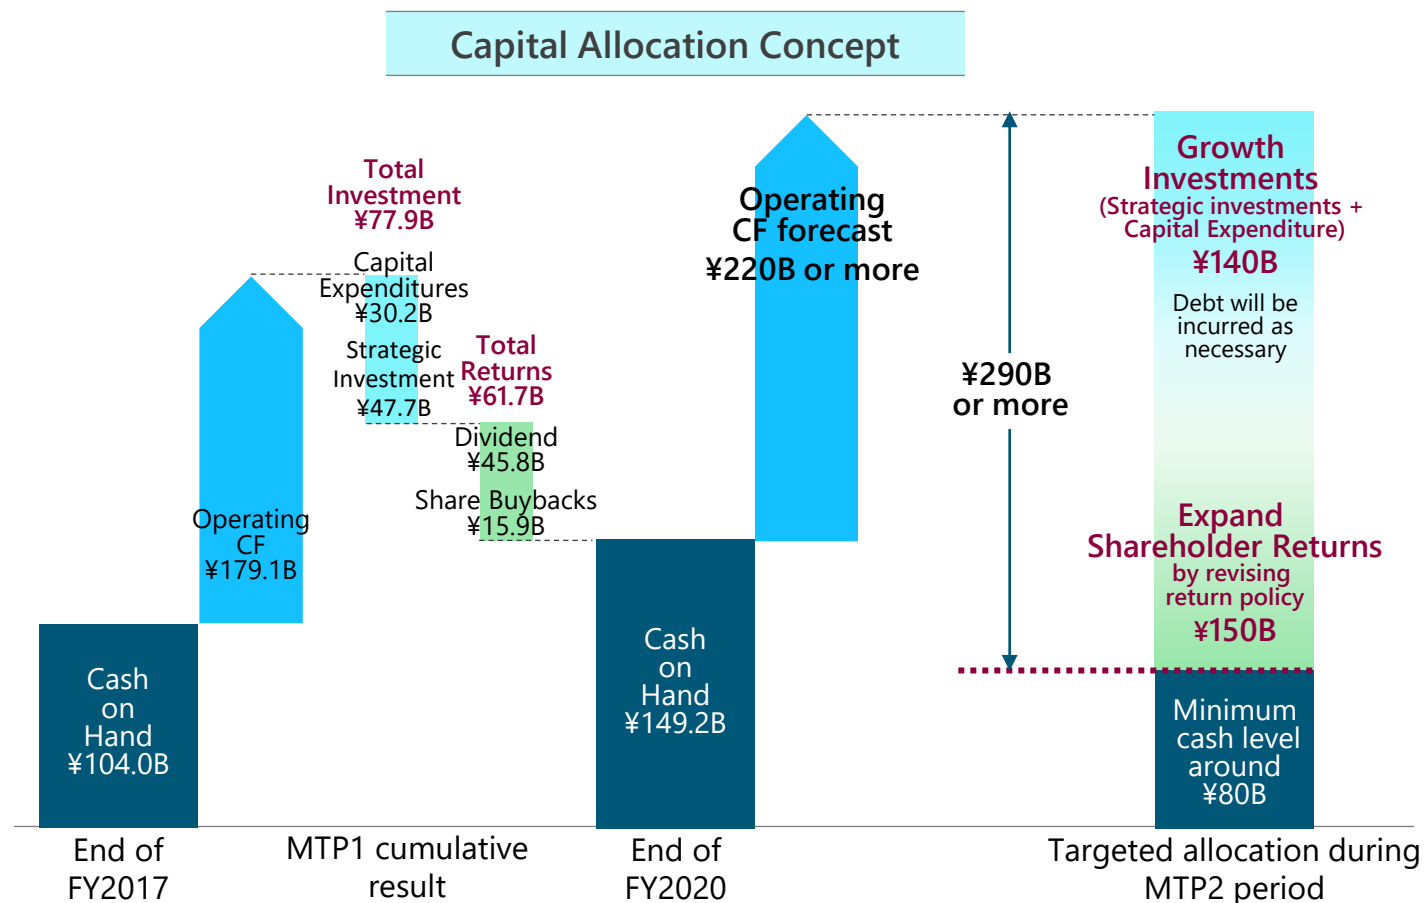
Capital Allocation Concept

Cash on Hand ¥104.0B

Operating CF ¥179.1B

Total Investment ¥77.9B

Capital Expenditures ¥30.2B

Strategic Investment ¥47.7B

Total Returns ¥61.7B

Dividend ¥45.8B

Share Buybacks ¥15.9B

Cash on Hand ¥149.2B

Operating CF forecast ¥220B or more

¥290B or more

Growth Investments (Strategic investments + Capital Expenditure) ¥140B

Debt will be incurred as necessary

Expand Shareholder Returns by revising return policy ¥150B

Minimum cash level around ¥80B

End of FY2017

MTP1 cumulative result

End of FY2020

Targeted allocation during MTP2 period